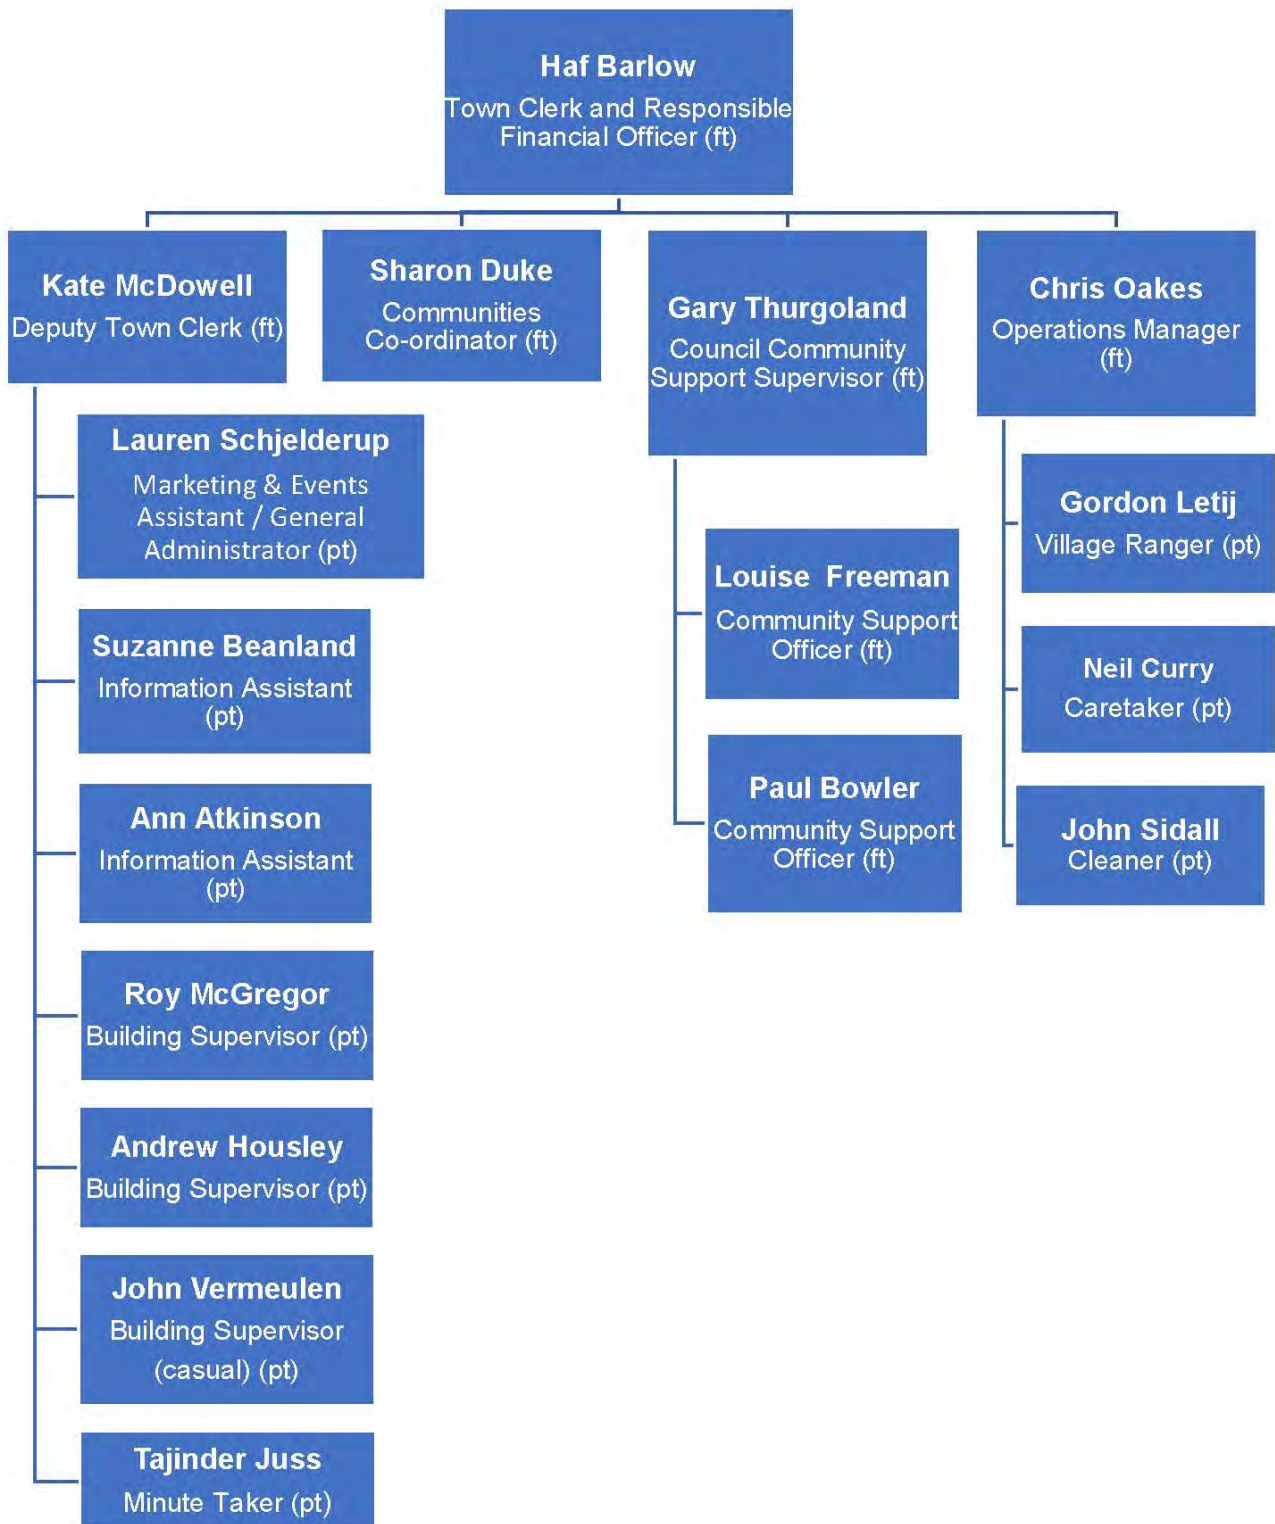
Haf Barlow
Town Clerk and Responsible Financial Officer (ft)

Kate McDowell
Deputy Town Clerk (ft)

Sharon Duke
Communities Co-ordinator (ft)

Gary Thurgoland
Council Community Support Supervisor (ft)

Chris Oakes
Operations Manager (ft)

Lauren Schjelderup
Marketing & Events Assistant / General Administrator (pt)

Suzanne Beanland
Information Assistant (pt)

Ann Atkinson
Information Assistant (pt)

Roy McGregor
Building Supervisor (pt)

Andrew Housley
Building Supervisor (pt)

John Vermeulen
Building Supervisor (casual) (pt)

Tajinder Juss
Minute Taker (pt)

Louise Freeman
Community Support Officer (ft)

Paul Bowler
Community Support Officer (ft)

Gordon Letij
Village Ranger (pt)

Neil Curry
Caretaker (pt)

John Sidall
Cleaner (pt)